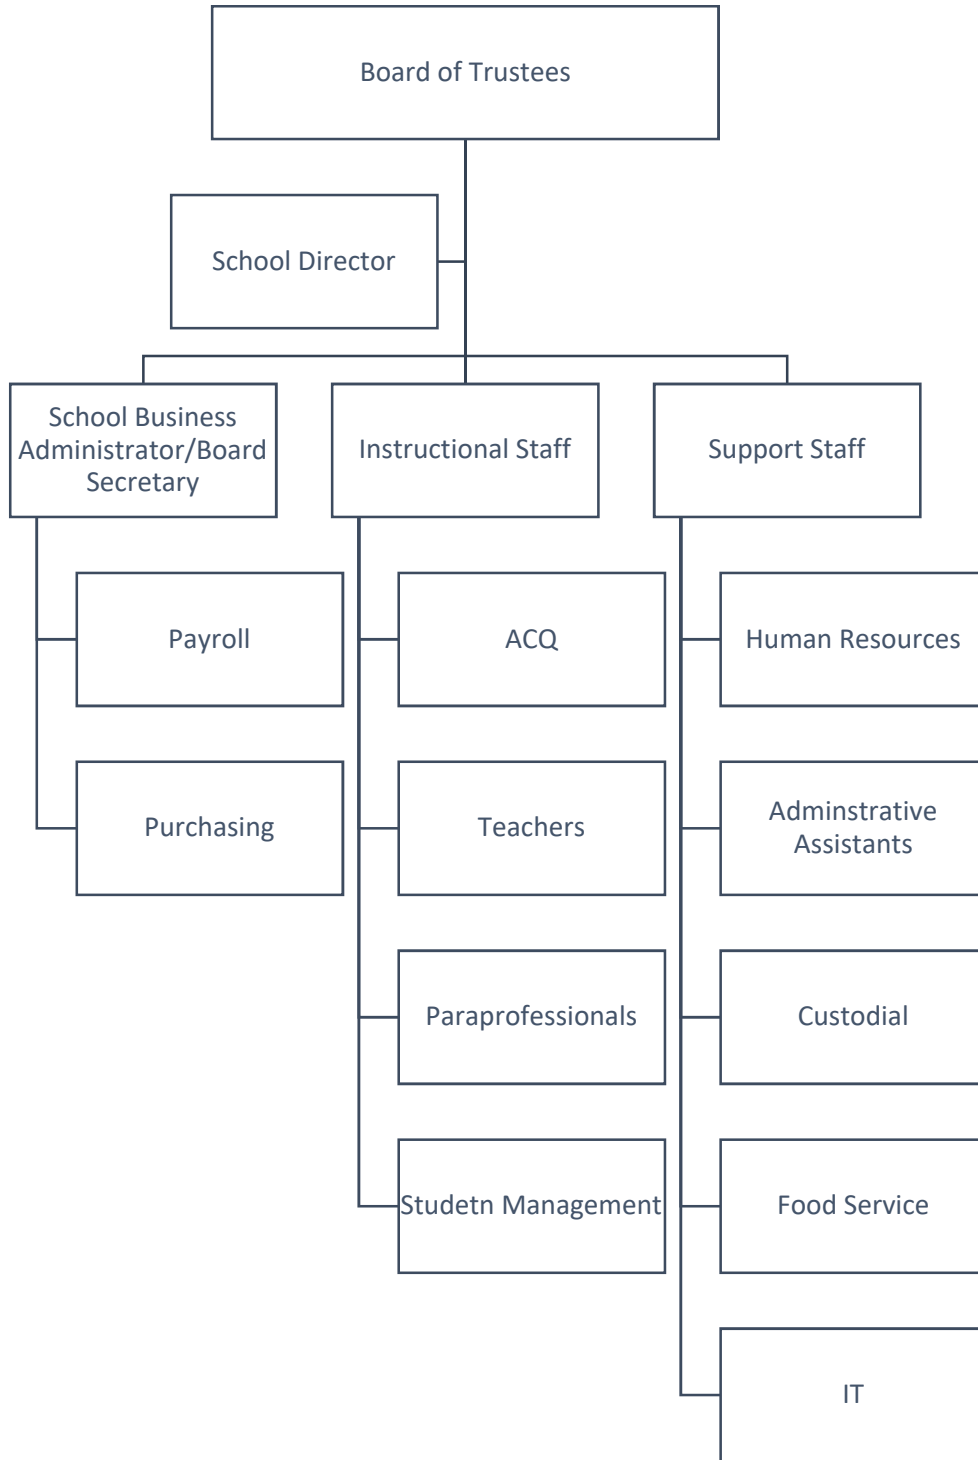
Board of Trustees

School Director

School Business Administrator/Board Secretary

Instructional Staff

Support Staff

Payroll

Purchasing

ACQ

Teachers

Paraprofessionals

Studetn Management

Human Resources

Adminstrative Assistants

Custodial

Food Service

IT